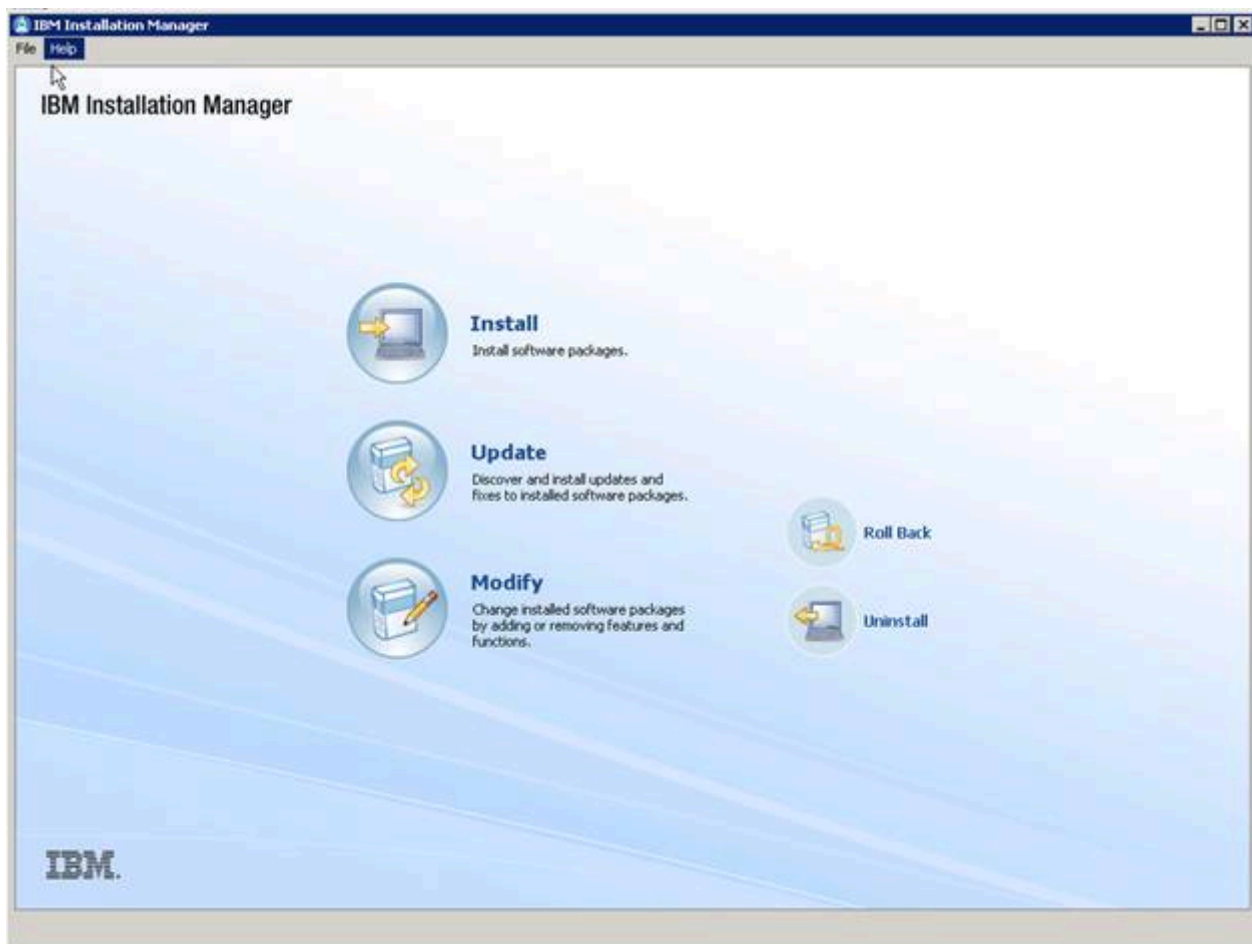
IBM Installation Manager

File Help

IBM Installation Manager

Install
Install software packages.

Update
Discover and install updates and fixes to installed software packages.

Roll Back

Modify
Change installed software packages by adding or removing features and functions.

Uninstall

IBM.